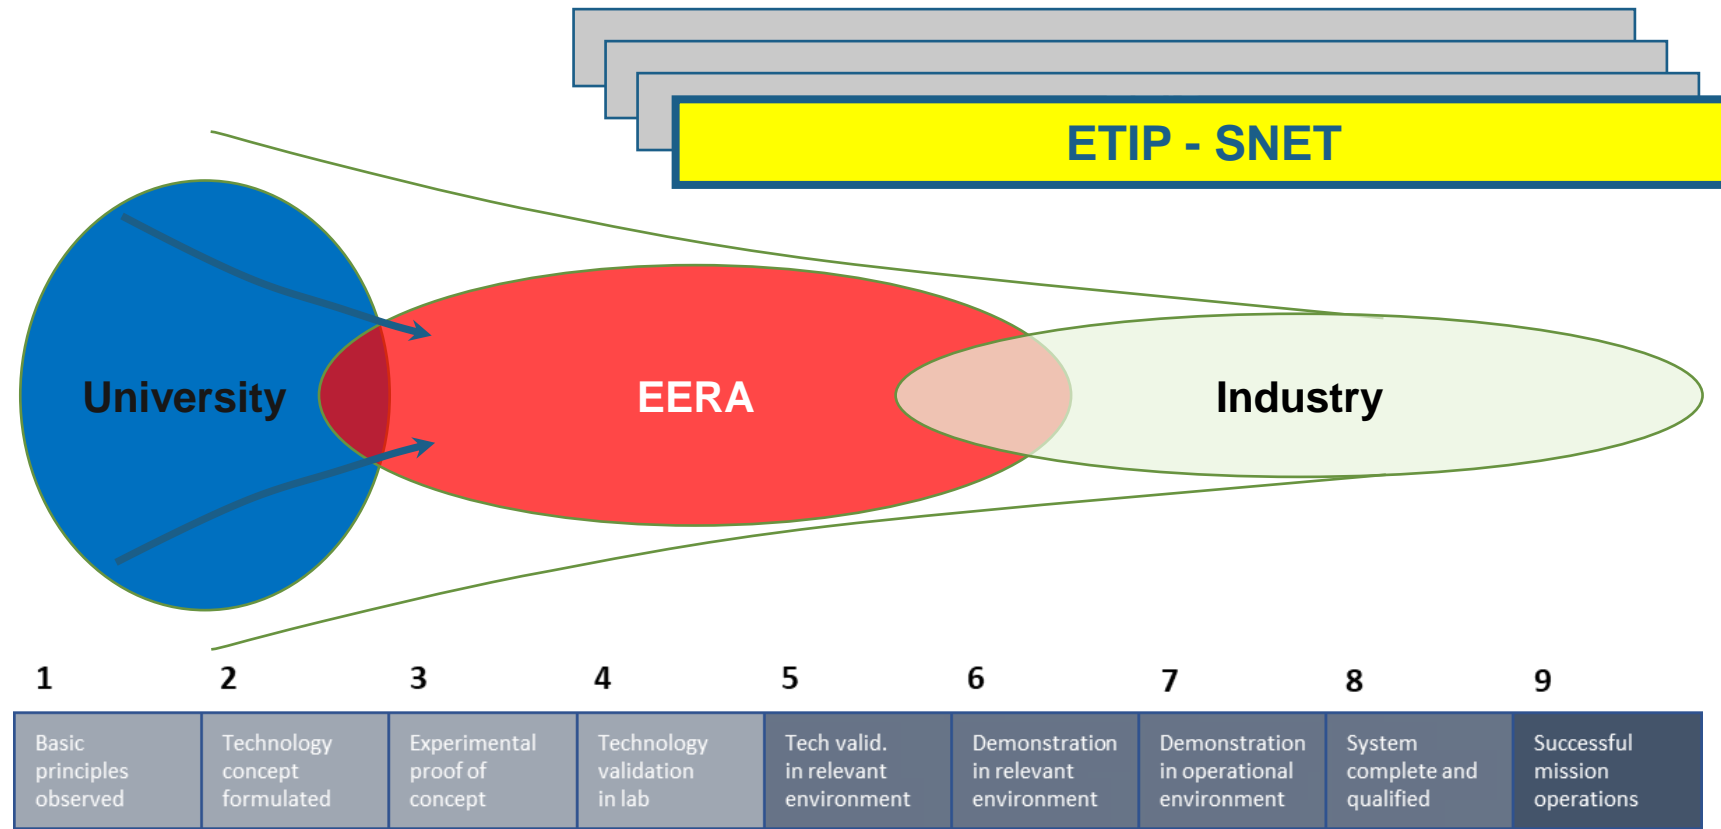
ETIP - SNET

University

EERA

Industry

| 1 | 2 | 3 | 4 | 5 | 6 | 7 | 8 | 9 |
|---|---|---|---|---|---|---|---|---|
| Basic principles observed | Technology concept formulated | Experimental proof of concept | Technology validation in lab | Tech valid. in relevant environment | Demonstration in relevant environment | Demonstration in operational environment | System complete and qualified | Successful mission operations |